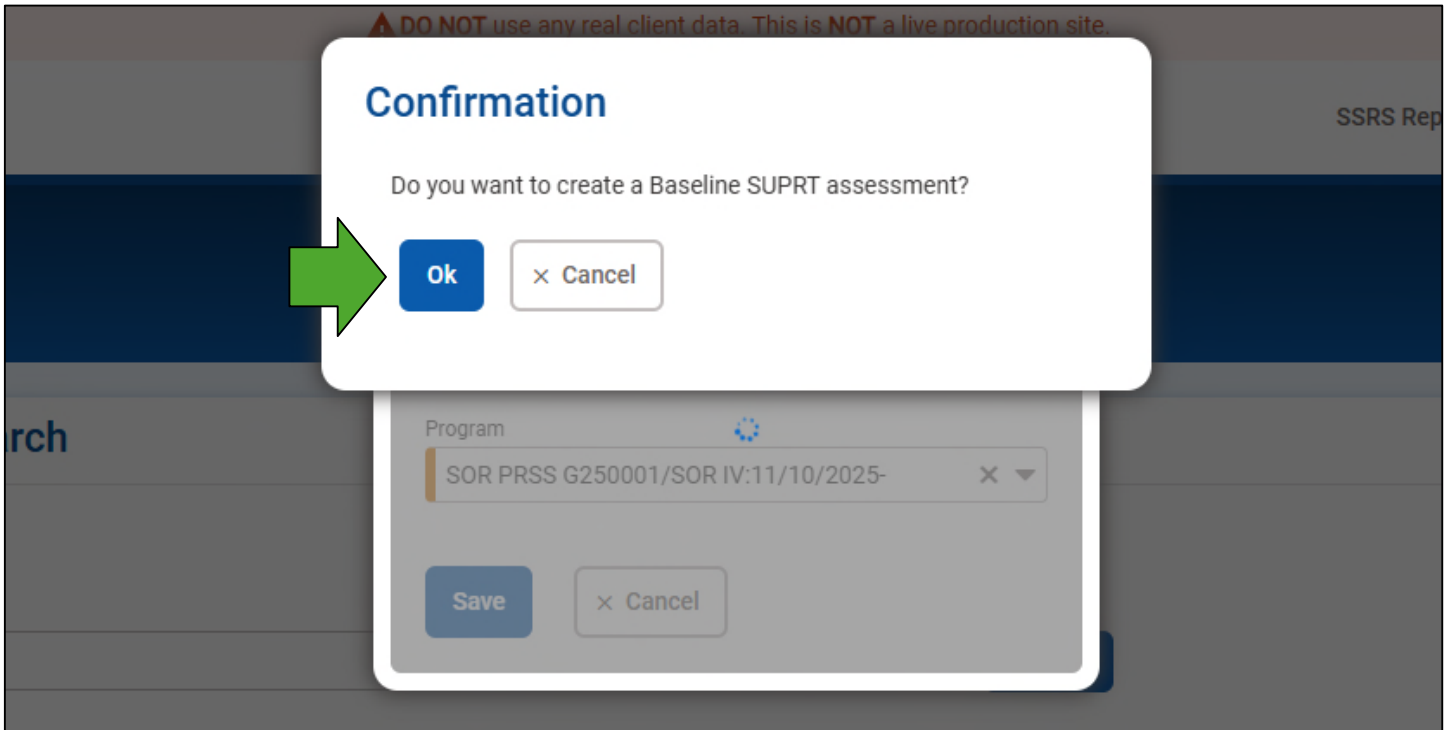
DO NOT use any real client data. This is NOT a live production site.

SSRS Rep

Confirmation

Do you want to create a Baseline SUPRT assessment?

Ok

× Cancel

rch

Program

SOR PRSS G250001/SOR IV:11/10/2025-

Save

× Cancel